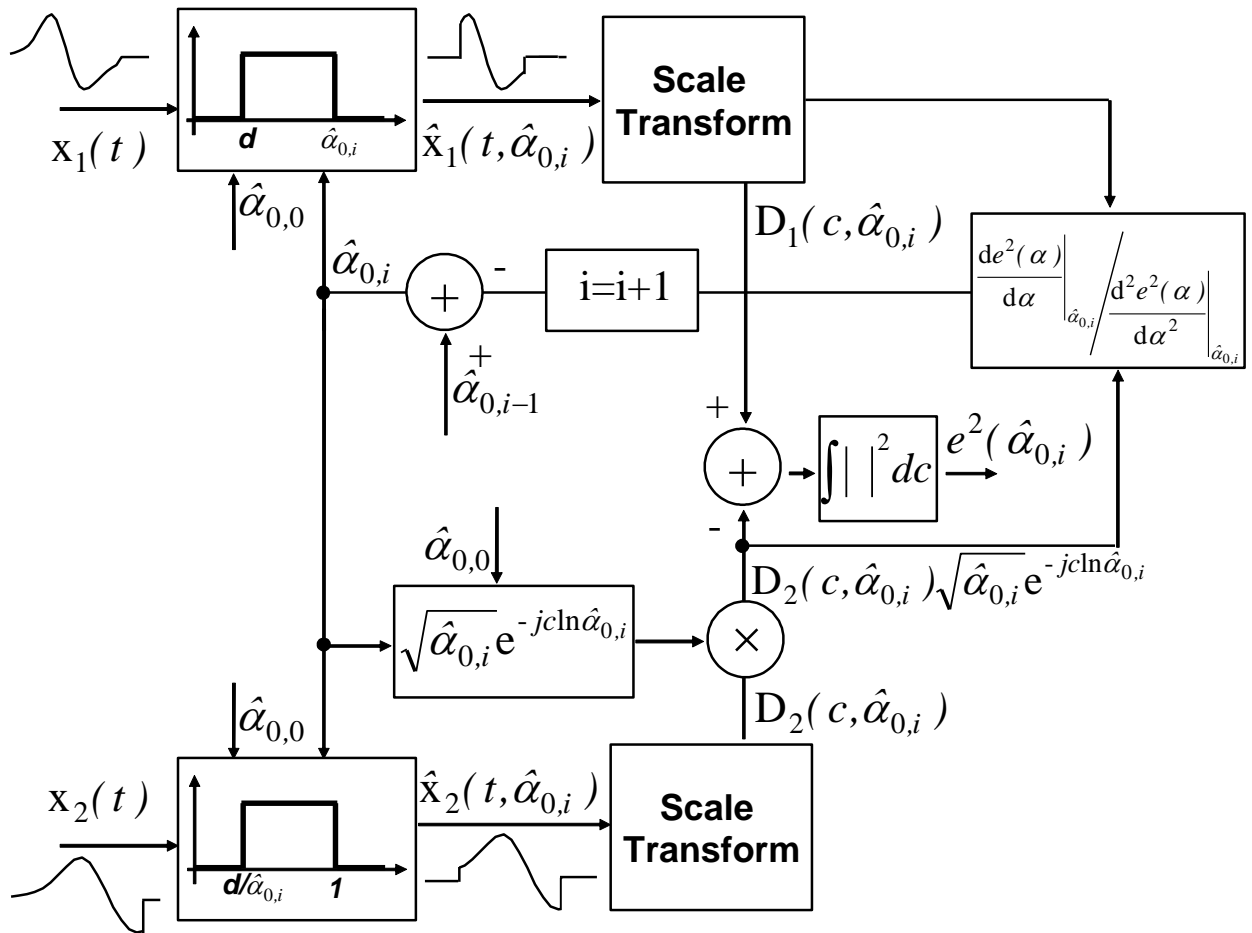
$x_1(t)$

$d$

$\hat{\alpha}_{0,i}$

$\hat{x}_1(t, \hat{\alpha}_{0,i})$

Scale Transform

$\hat{\alpha}_{0,0}$

$D_1(c, \hat{\alpha}_{0,i})$

$\hat{\alpha}_{0,i}$

$+$

-

i=i+1

$\left.\frac{de^2(\alpha)}{d\alpha}\right|_{\hat{\alpha}_{0,i}} \Big/ \left.\frac{d^2e^2(\alpha)}{d\alpha^2}\right|_{\hat{\alpha}_{0,i}}$

$+$

$\hat{\alpha}_{0,i-1}$

+

$+$

$\int|\ |^2 dc$

$e^2(\hat{\alpha}_{0,i})$

-

$\hat{\alpha}_{0,0}$

$D_2(c, \hat{\alpha}_{0,i})\sqrt{\hat{\alpha}_{0,i}}e^{-jc\ln\hat{\alpha}_{0,i}}$

$\sqrt{\hat{\alpha}_{0,i}}e^{-jc\ln\hat{\alpha}_{0,i}}$

$\times$

$D_2(c, \hat{\alpha}_{0,i})$

$\hat{\alpha}_{0,0}$

$x_2(t)$

$\hat{x}_2(t, \hat{\alpha}_{0,i})$

Scale Transform

$d/\hat{\alpha}_{0,i}$

1